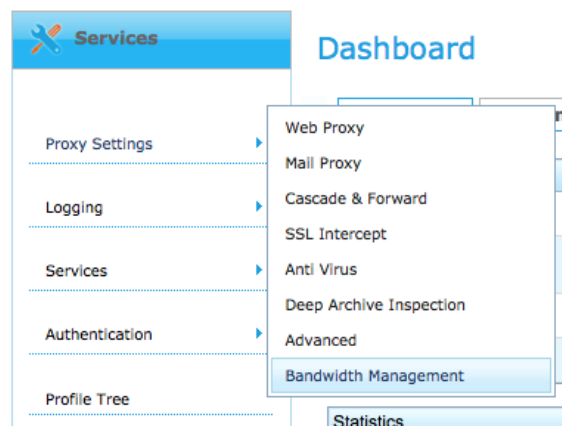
Services

Dashboard

Proxy Settings

Logging

Services

Authentication

Profile Tree

Web Proxy

Mail Proxy

Cascade & Forward

SSL Intercept

Anti Virus

Deep Archive Inspection

Advanced

Bandwidth Management

Statistics